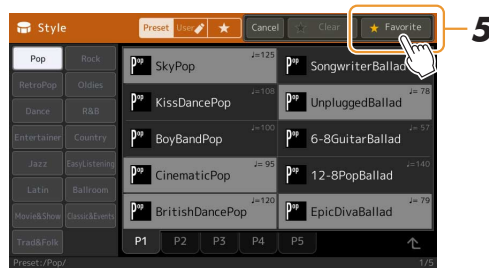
Style Preset User ★ Cancel Clear ★ Favorite

5

Pop Rock
RetroPop Oldies
Dance R&B
Entertainer Country
Jazz EasyListening
Latin Ballroom
Movie&Show Classic&Events
Trad&Folk

$♩=125$ SkyPop
SongwriterBallad
$♩=108$ KissDancePop
$♩=78$ UnpluggedBallad
$♩=100$ BoyBandPop
$♩=57$ 6-8GuitarBallad
$♩=95$ CinematicPop
$♩=140$ 12-8PopBallad
$♩=120$ BritishDancePop
$♩=79$ EpicDivaBallad

P1 P2 P3 P4 P5

Preset:/Pop/
1/5